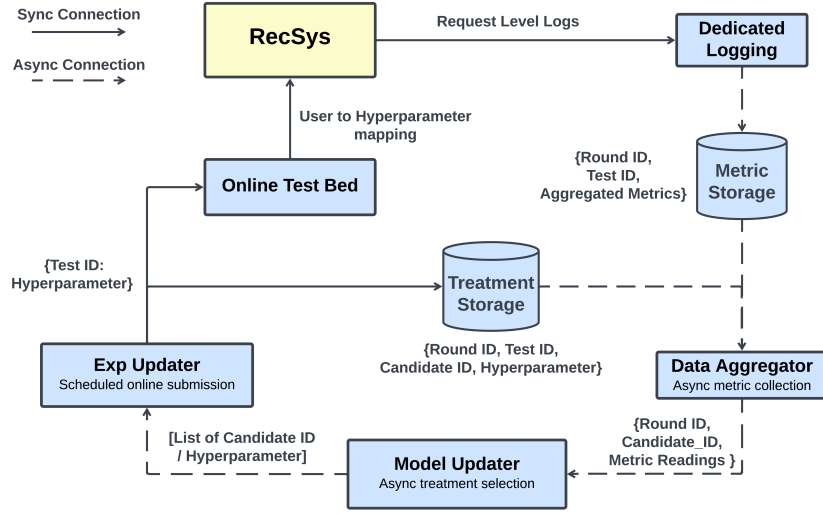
Sync Connection

Async Connection

RecSys

Request Level Logs

Dedicated Logging

User to Hyperparameter mapping

{Round ID, Test ID, Aggregated Metrics}

Metric Storage

Online Test Bed

{Test ID: Hyperparameter}

Treatment Storage

{Round ID, Test ID, Candidate ID, Hyperparameter}

Exp Updater
Scheduled online submission

Data Aggregator
Async metric collection

{Round ID, Candidate_ID, Metric Readings }

[List of Candidate ID / Hyperparameter]

Model Updater
Async treatment selection